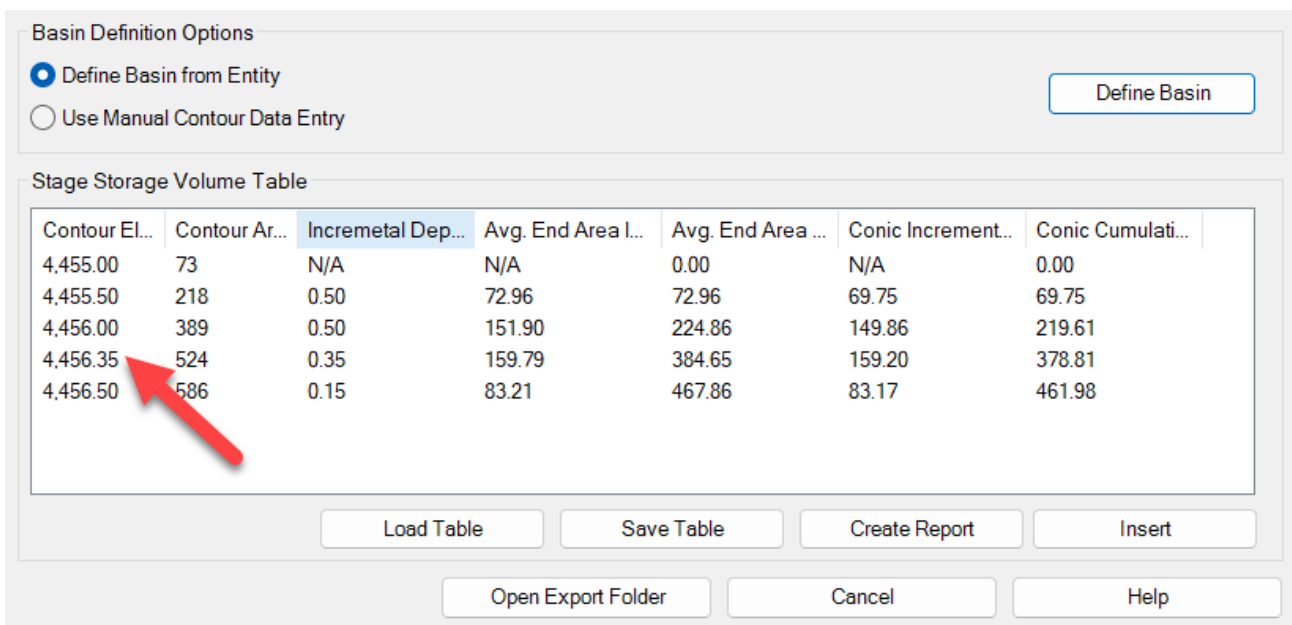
Basin Definition Options

Define Basin from Entity

Use Manual Contour Data Entry

Define Basin

Stage Storage Volume Table

| Contour El... | Contour Ar... | Incremetal Dep... | Avg. End Area I... | Avg. End Area ... | Conic Increment... | Conic Cumulati... |
|---|---|---|---|---|---|---|
| 4,455.00 | 73 | N/A | N/A | 0.00 | N/A | 0.00 |
| 4,455.50 | 218 | 0.50 | 72.96 | 72.96 | 69.75 | 69.75 |
| 4,456.00 | 389 | 0.50 | 151.90 | 224.86 | 149.86 | 219.61 |
| 4,456.35 | 524 | 0.35 | 159.79 | 384.65 | 159.20 | 378.81 |
| 4,456.50 | 586 | 0.15 | 83.21 | 467.86 | 83.17 | 461.98 |

Load Table

Save Table

Create Report

Insert

Open Export Folder

Cancel

Help